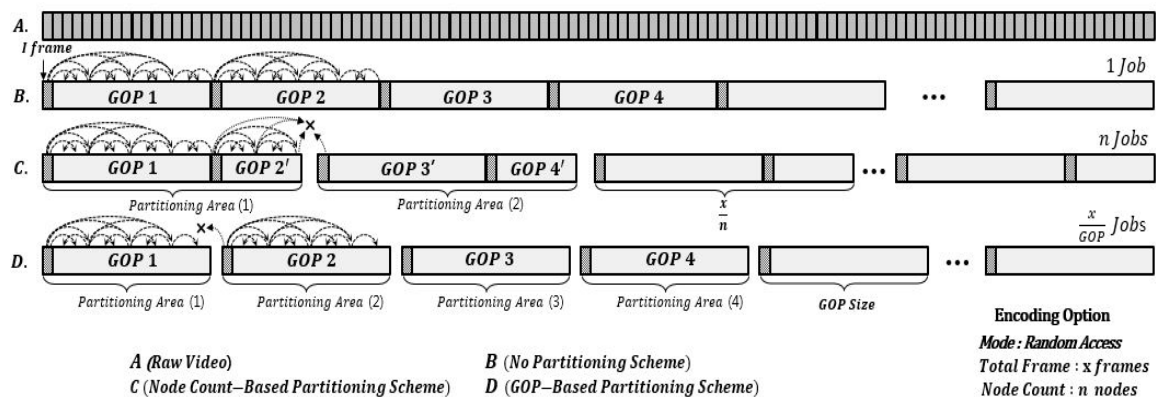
A.

I frame

B. GOP 1 GOP 2 GOP 3 GOP 4 ••• 1 Job

C. GOP 1 GOP 2′ GOP 3′ GOP 4′ ••• n Jobs

Partitioning Area (1) Partitioning Area (2) $\frac{x}{n}$

D. GOP 1 GOP 2 GOP 3 GOP 4 ••• $\frac{x}{GOP}$ Jobs

Partitioning Area (1) Partitioning Area (2) Partitioning Area (3) Partitioning Area (4) GOP Size

A (Raw Video)
C (Node Count−Based Partitioning Scheme)

B (No Partitioning Scheme)
D (GOP−Based Partitioning Scheme)

Encoding Option
Mode : Random Access
Total Frame : x frames
Node Count : n nodes